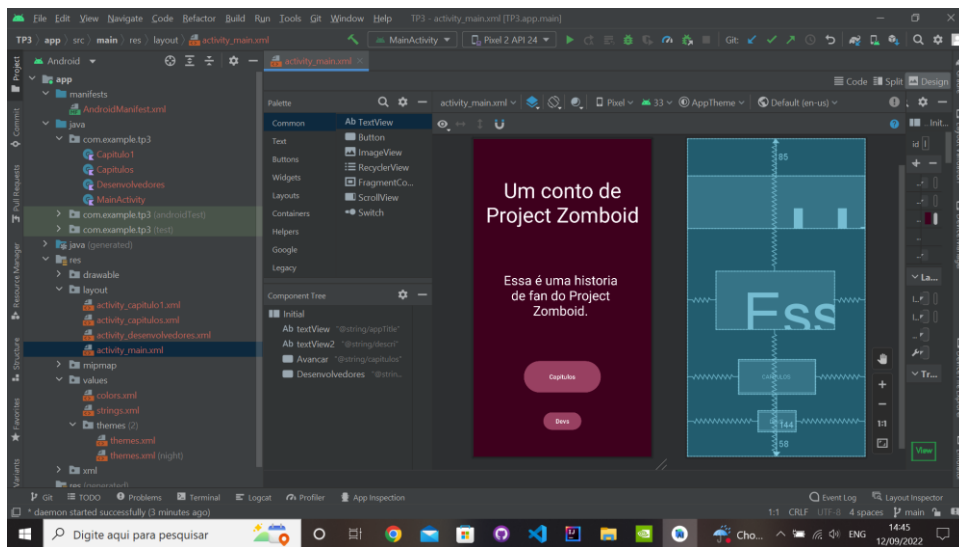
File Edit View Navigate Code Refactor Build Run Tools Git Window Help TP3 - activity_main.xml [TP3.app.main]

TP3 › app › src › main › res › layout › activity_main.xml

MainActivity ▾ Pixel 2 API 24 ▾ Git:

Android ▾

activity_main.xml ×

app
manifests
AndroidManifest.xml
java
com.example.tp3
Capitulo1
Capitulos
Desenvolvedores
MainActivity
com.example.tp3 (androidTest)
com.example.tp3 (test)
java (generated)
res
drawable
layout
activity_capitulo1.xml
activity_capitulos.xml
activity_desenvolvedores.xml
activity_main.xml
mipmap
values
colors.xml
strings.xml
themes (2)
themes.xml
themes.xml (night)
xml
res (generated)

Code Split Design

Palette
Common
Text
Buttons
Widgets
Layouts
Containers
Helpers
Google
Legacy

Ab TextView
Button
ImageView
RecyclerView
FragmentCo...
ScrollView
Switch

activity_main.xml ▾ Pixel ▾ 33 ▾ AppTheme ▾ Default (en-us) ▾

Component Tree
Initial
Ab textView "@string/appTitle"
Ab textView2 "@string/descri"
Avancar "@string/capitulos"
Desenvolvedores "@strin...

Um conto de Project Zomboid

Essa é uma historia de fan do Project Zomboid.

Capitulos

Devs

85

Ess

CAPITULOS

144

58

id

Init...

La...

Tr...

1:1

View

Git TODO Problems Terminal Logcat Profiler App Inspection Event Log Layout Inspector

* daemon started successfully (3 minutes ago)

1:1 CRLF UTF-8 4 spaces main

Digite aqui para pesquisar

Cho...

ENG 14:45 12/09/2022